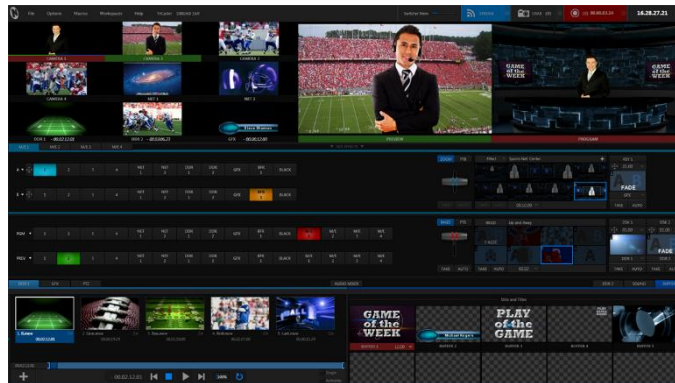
File Options Macros Workspace Help

14:28:27.21

CAMERA 1

CAMERA 2

CAMERA 3

CAMERA 4

NET 1

NET 2

DDR 1

DDR 2

GFX

PREVIEW

PROGRAM

GAME of the WEEK

GAME of the WEEK

FADE

TAKE AUTO

PGM

PREV

BLACK

GAME of the WEEK

PLAY of the GAME

TAKE AUTO

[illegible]